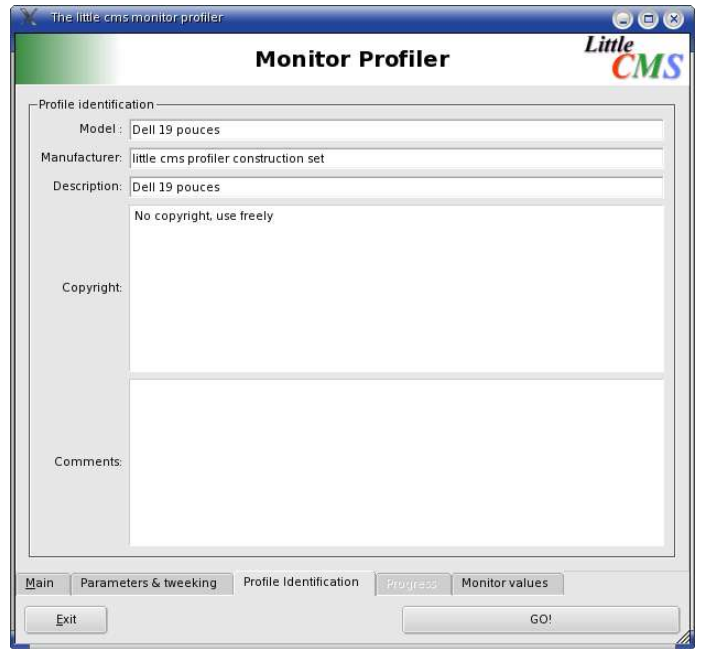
The little cms monitor profiler

Monitor Profiler

Little CMS

Profile identification

Model : Dell 19 pouces

Manufacturer: little cms profiler construction set

Description: Dell 19 pouces

Copyright: No copyright, use freely

Comments:

Main | Parameters & tweeking | Profile Identification | Progress | Monitor values

Exit

GO!